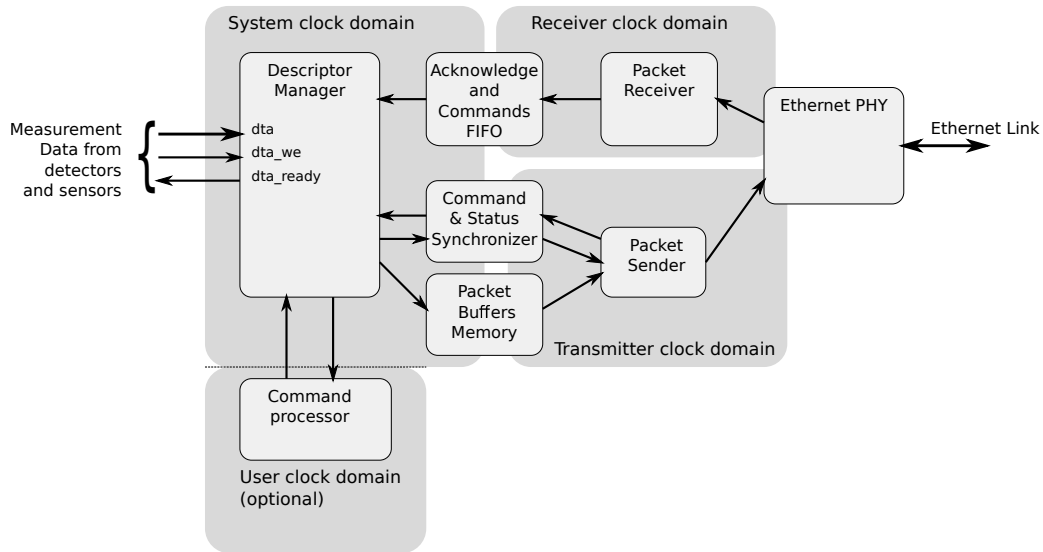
System clock domain

Receiver clock domain

Descriptor Manager

dta

dta_we

dta_ready

Acknowledge and Commands FIFO

Packet Receiver

Ethernet PHY

Ethernet Link

Measurement Data from detectors and sensors

Command & Status Synchronizer

Packet Sender

Packet Buffers Memory

Transmitter clock domain

Command processor

User clock domain (optional)